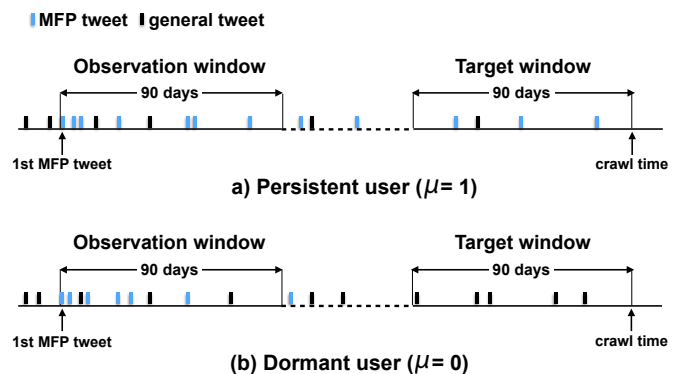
MFP tweet general tweet

Observation window

90 days

Target window

90 days

1st MFP tweet

crawl time

a) Persistent user ($\mu$= 1)

Observation window

90 days

Target window

90 days

1st MFP tweet

crawl time

(b) Dormant user ($\mu$= 0)